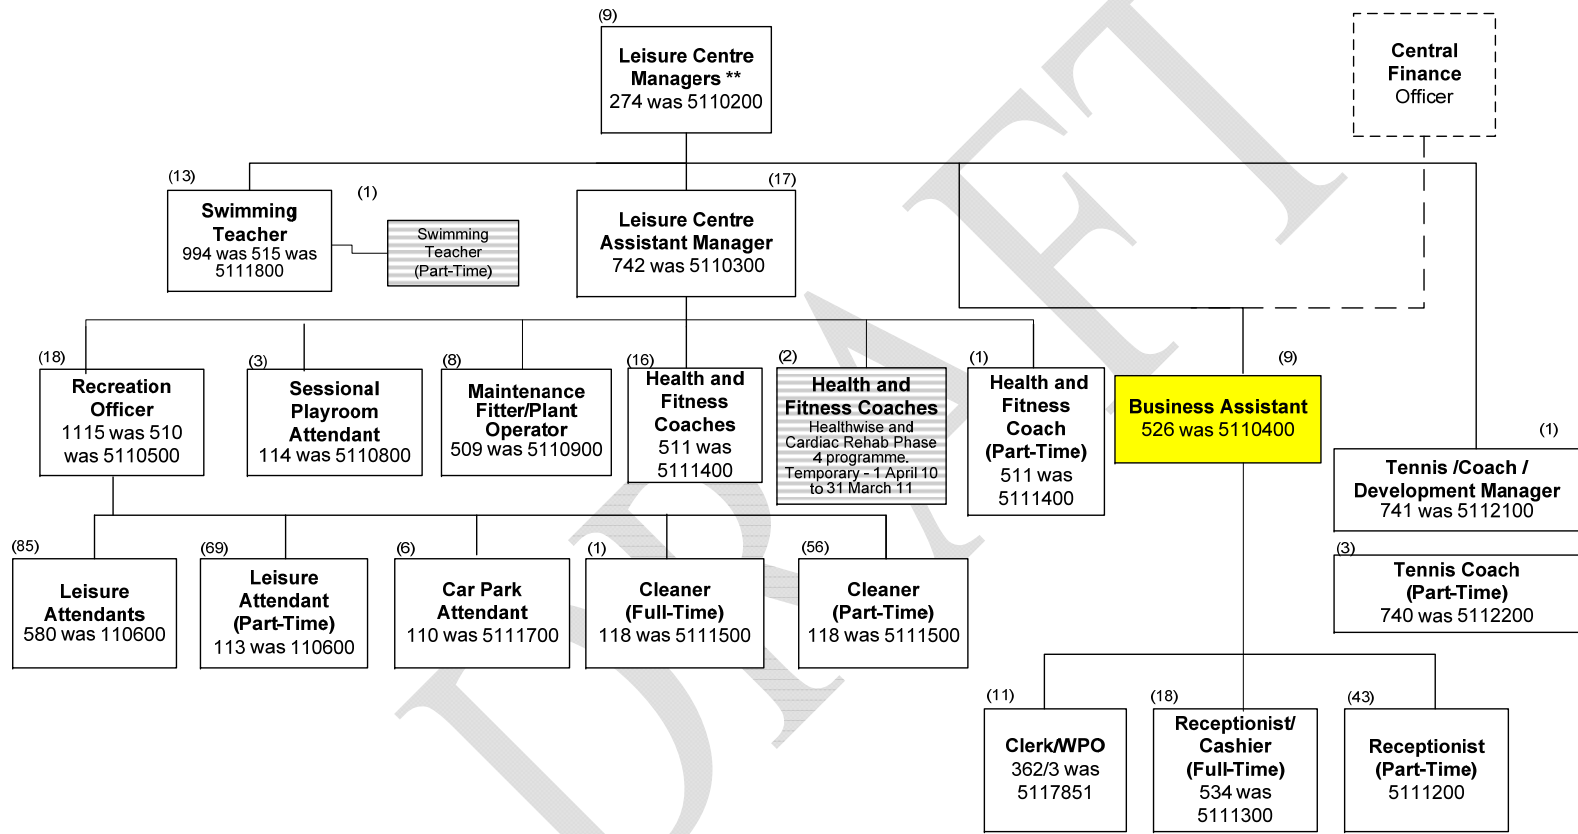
(9)
Leisure Centre Managers **
274 was 5110200

Central Finance Officer

(13)
Swimming Teacher
994 was 515 was 5111800

(1)
Swimming Teacher (Part-Time)

(17)
Leisure Centre Assistant Manager
742 was 5110300

(18)
Recreation Officer
1115 was 510 was 5110500

(3)
Sessional Playroom Attendant
114 was 5110800

(8)
Maintenance Fitter/Plant Operator
509 was 5110900

(16)
Health and Fitness Coaches
511 was 5111400

(2)
Health and Fitness Coaches
Healthwise and Cardiac Rehab Phase 4 programme. Temporary - 1 April 10 to 31 March 11

(1)
Health and Fitness Coach (Part-Time)
511 was 5111400

(9)
Business Assistant
526 was 5110400

(1)
Tennis /Coach / Development Manager
741 was 5112100

(3)
Tennis Coach (Part-Time)
740 was 5112200

(85)
Leisure Attendants
580 was 110600

(69)
Leisure Attendant (Part-Time)
113 was 110600

(6)
Car Park Attendant
110 was 5111700

(1)
Cleaner (Full-Time)
118 was 5111500

(56)
Cleaner (Part-Time)
118 was 5111500

(11)
Clerk/WPO
362/3 was 5117851

(18)
Receptionist/ Cashier (Full-Time)
534 was 5111300

(43)
Receptionist (Part-Time)
5111200

DRAFT